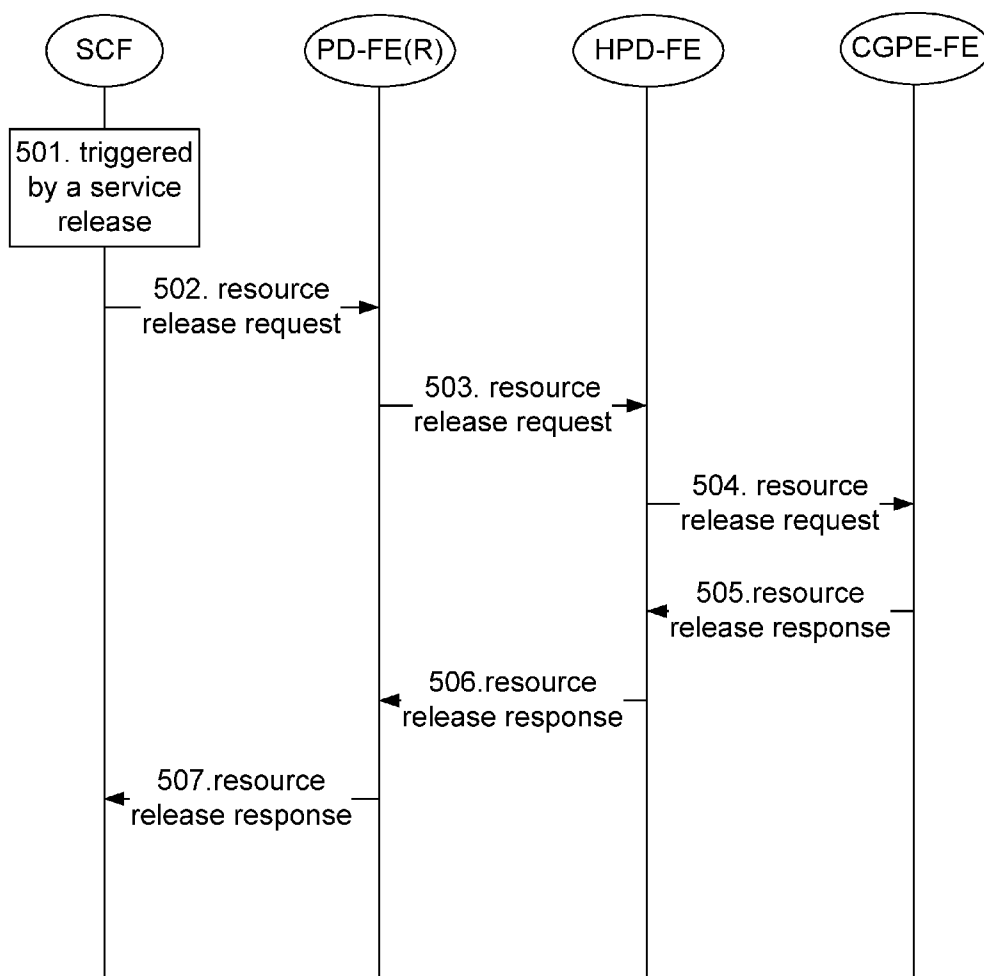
SCF

PD-FE(R)

HPD-FE

CGPE-FE

501. triggered by a service release

502. resource release request

503. resource release request

504. resource release request

505.resource release response

506.resource release response

507.resource release response